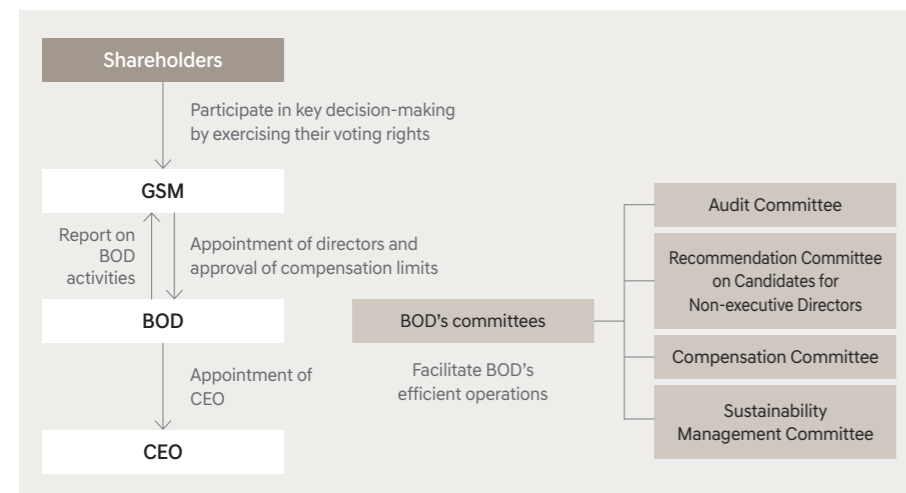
Shareholders

Participate in key decision-making by exercising their voting rights

GSM

Report on BOD activities

Appointment of directors and approval of compensation limits

BOD

Appointment of CEO

CEO

BOD's committees

Facilitate BOD's efficient operations

Audit Committee

Recommendation Committee on Candidates for Non-executive Directors

Compensation Committee

Sustainability Management Committee